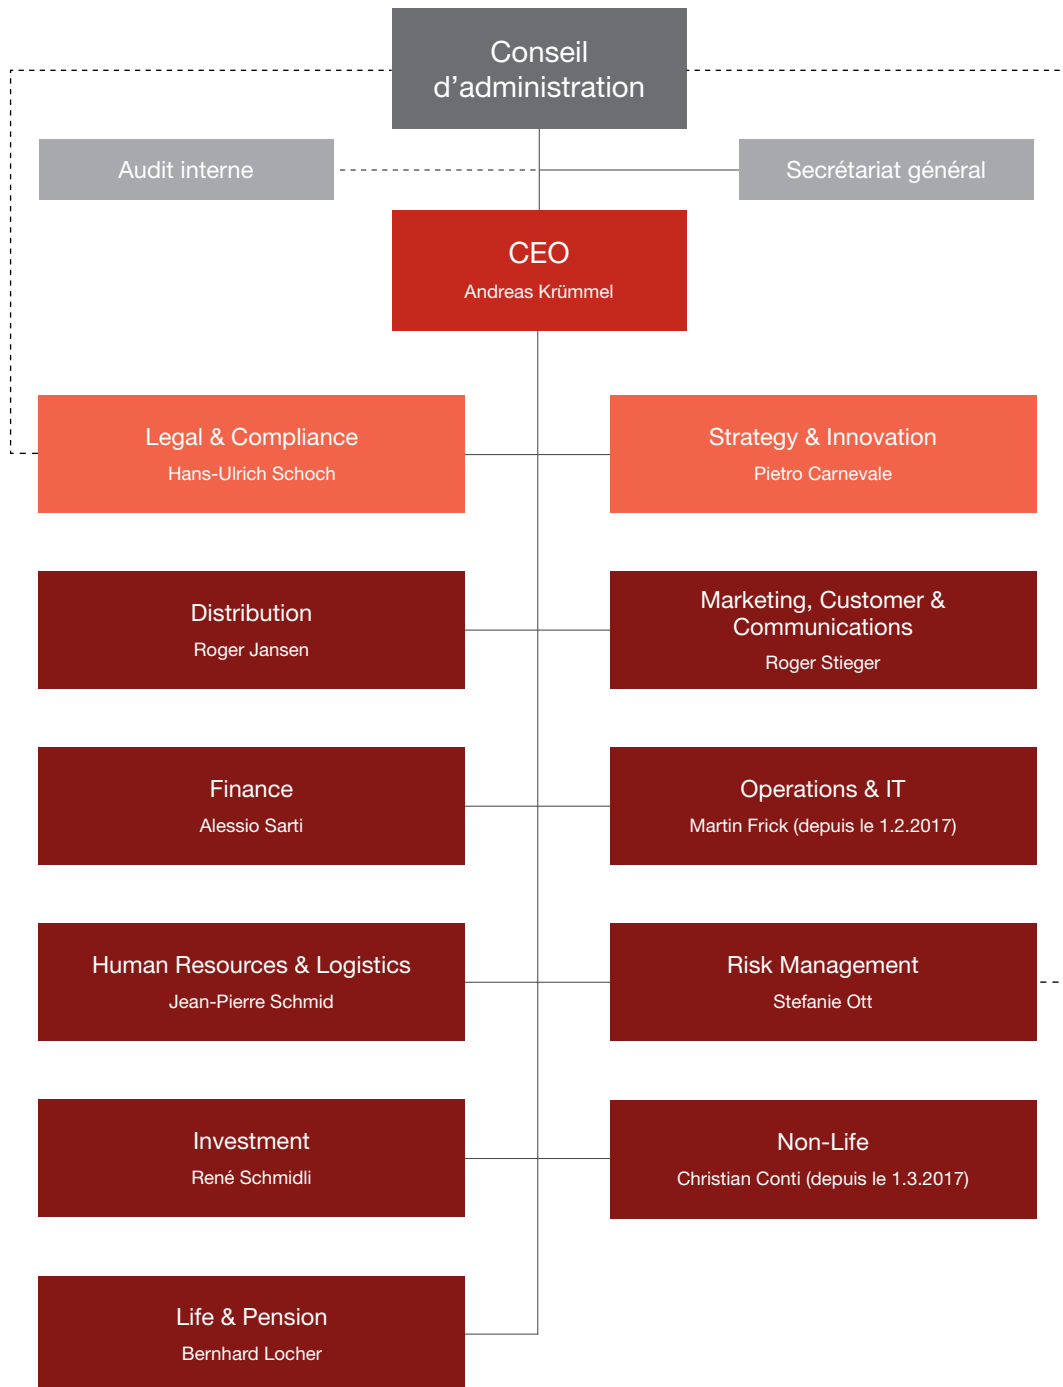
Conseil d’administration

Audit interne

Secrétariat général

CEO
Andreas Krümmel

Legal & Compliance
Hans-Ulrich Schoch

Strategy & Innovation
Pietro Carnevale

Distribution
Roger Jansen

Marketing, Customer & Communications
Roger Stieger

Finance
Alessio Sarti

Operations & IT
Martin Frick (depuis le 1.2.2017)

Human Resources & Logistics
Jean-Pierre Schmid

Risk Management
Stefanie Ott

Investment
René Schmidli

Non-Life
Christian Conti (depuis le 1.3.2017)

Life & Pension
Bernhard Locher